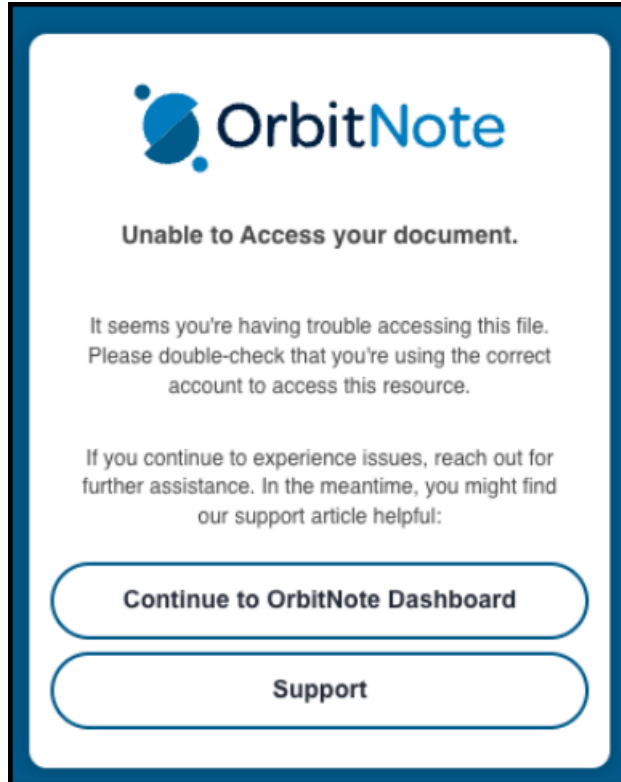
OrbitNote

Unable to Access your document.

It seems you're having trouble accessing this file. Please double-check that you're using the correct account to access this resource.

If you continue to experience issues, reach out for further assistance. In the meantime, you might find our support article helpful:

Continue to OrbitNote Dashboard

Support